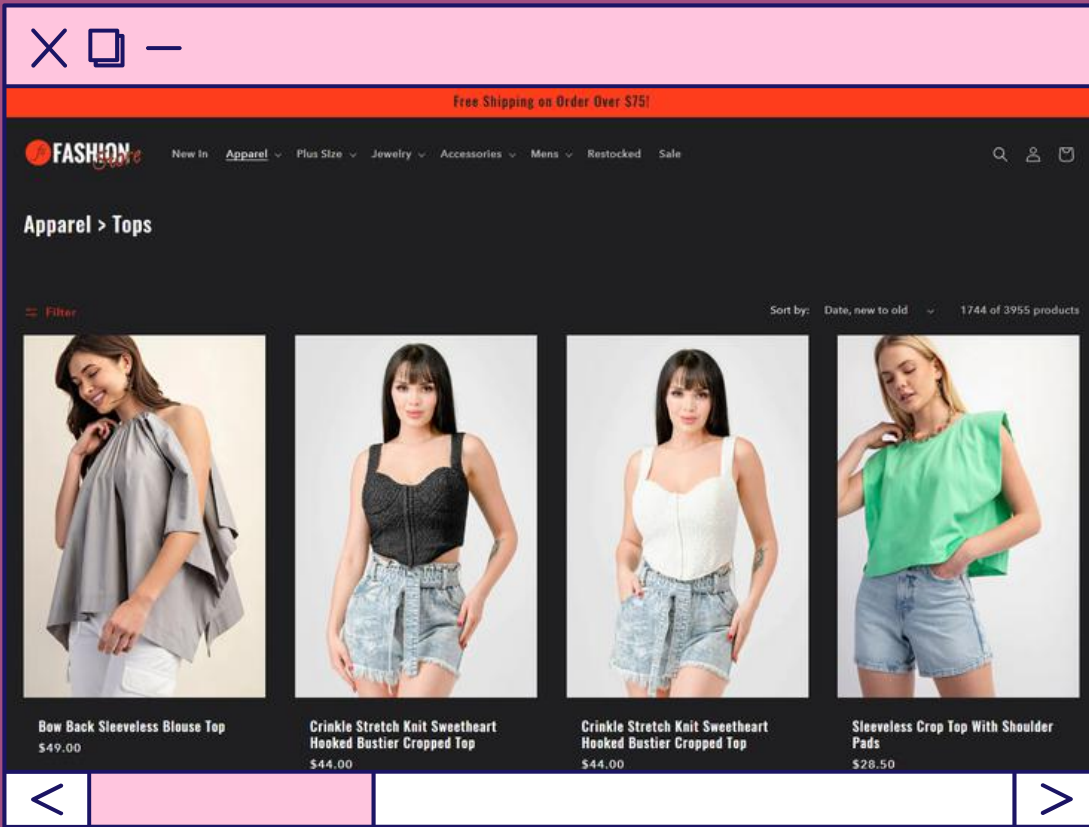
Free Shipping on Order Over $75!

FASHION Store

New In Apparel Plus Size Jewelry Accessories Mens Restocked Sale

Apparel > Tops

Filter

Sort by: Date, new to old 1744 of 3955 products

Bow Back Sleeveless Blouse Top
$49.00

Crinkle Stretch Knit Sweetheart Hooked Bustier Cropped Top
$44.00

Crinkle Stretch Knit Sweetheart Hooked Bustier Cropped Top
$44.00

Sleeveless Crop Top With Shoulder Pads
$28.50